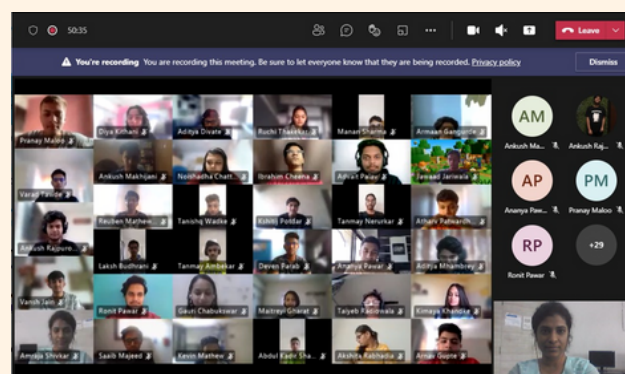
50:35

Leave

You're recording You are recording this meeting. Be sure to let everyone know that they are being recorded. Privacy policy

Dismiss

Pranay Maloo

Diya Kithani

Aditya Divate

Ruchi Thakkar

Manan Sharma

Armaan Ganguly

Varad Tavde

Ankush Makhijani

Nivedhitha Chatt...

Ibrahim Cheema

Advait Palav

Jawaad Jariwala

Reuben Mathew

Tanishq Wadke

Kshitij Poddar

Tanmay Nerurkar

Atharv Patwardh...

Ankush Rajpuro...

Laksh Budhrani

Tanmay Ambekar

Deven Parab

Ananya Pawar

Aditya Mhambrey

Vansh Jain

Ronit Pawar

Gauri Chabukswar

Maitreyi Ghorat

Taiyeb Kadiawala

Kimaya Khandka

Amruta Shivkar

Saakib Majeed

Kevin Mathew

Abdul Kadir Sha...

Akshita Rabadia

Arnav Gupte

AM

Ankush Ma...

Ankush Raj...

AP

Ananya Paw...

PM

Pranay Maloo

RP

Ronit Pawar

+29